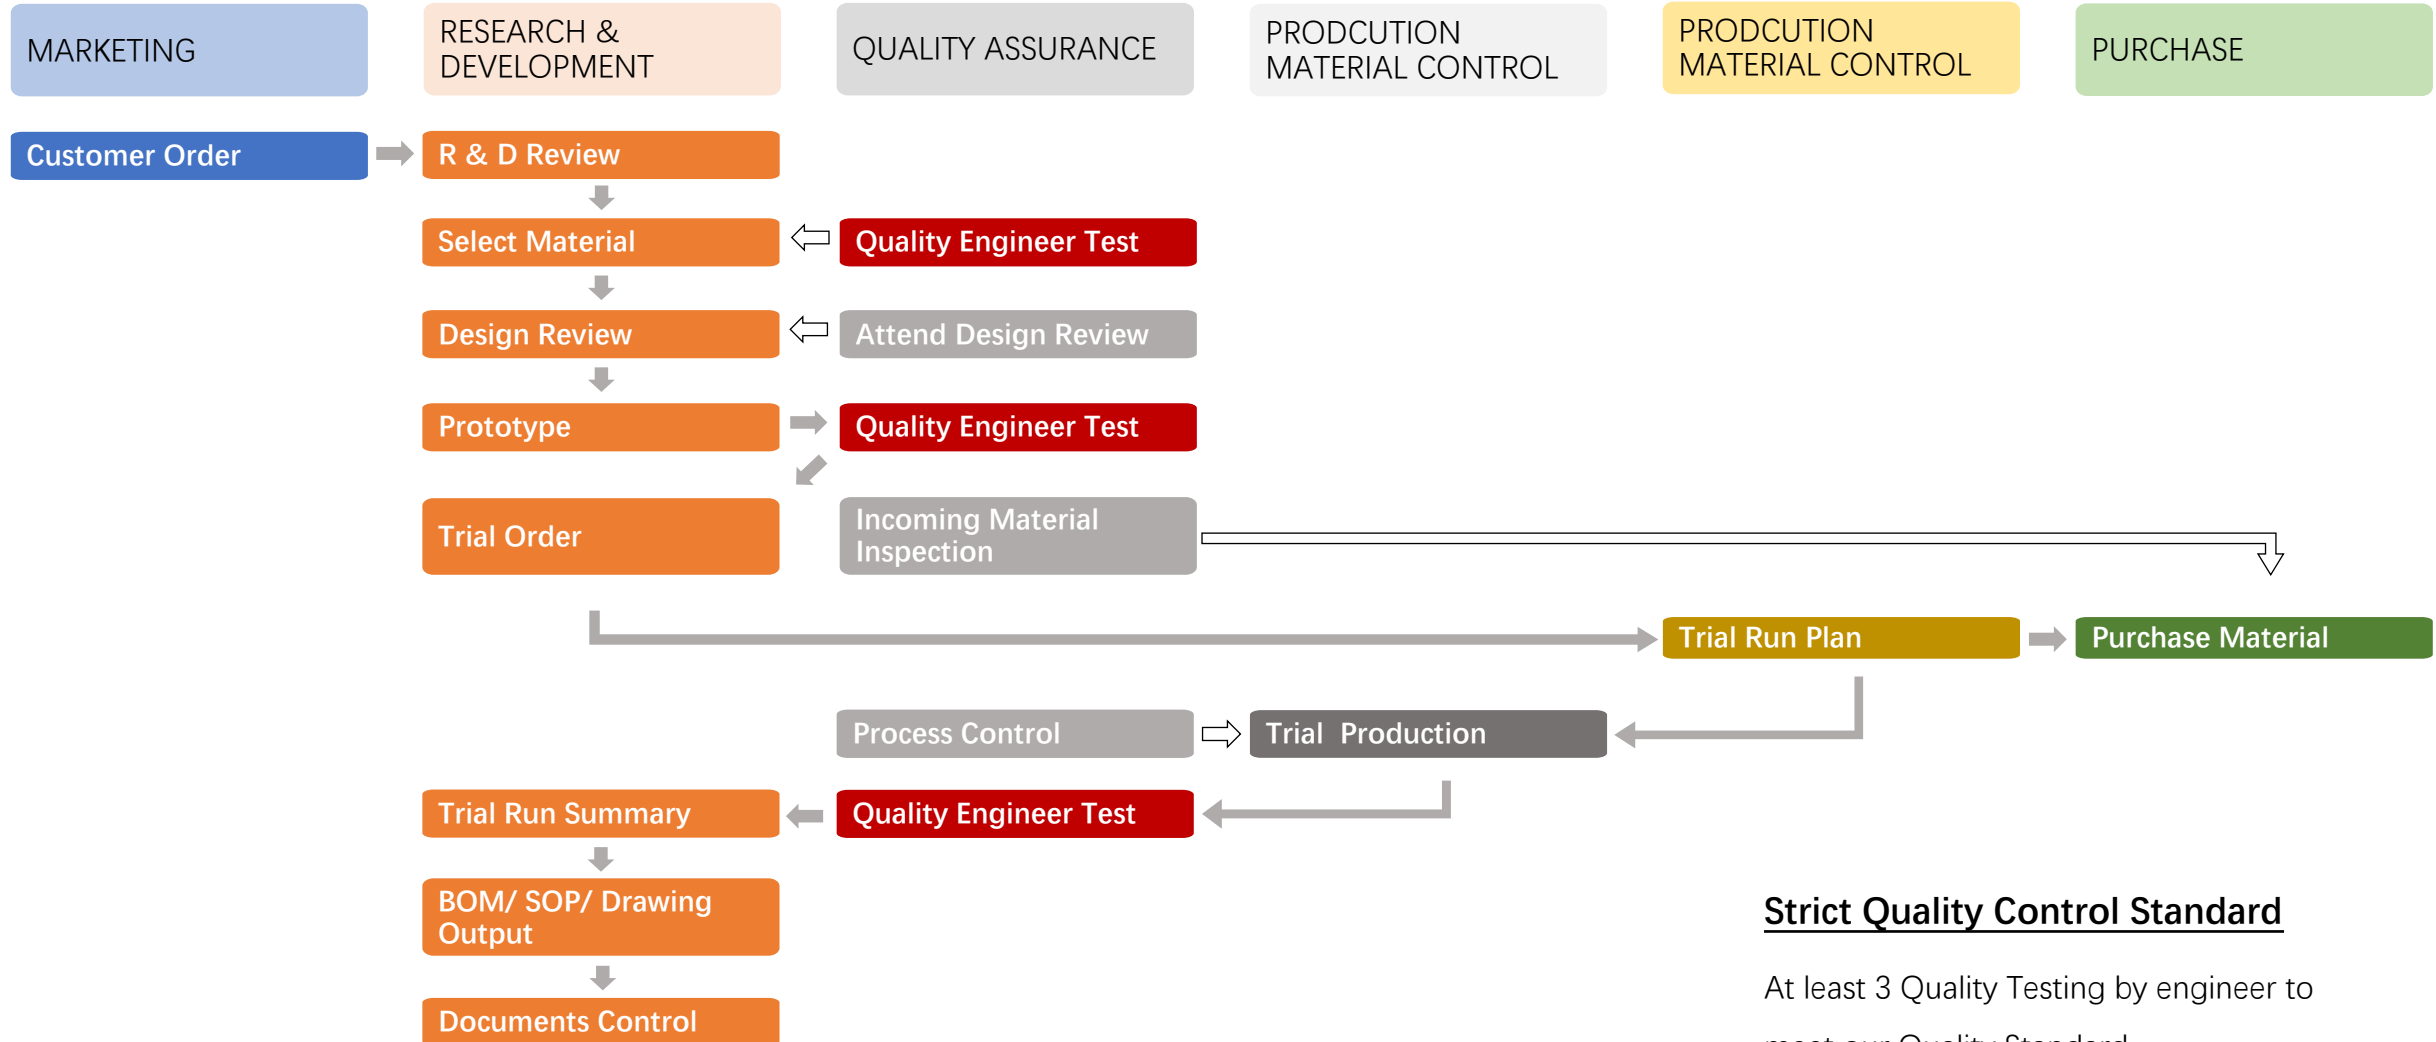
MARKETING

RESEARCH & DEVELOPMENT

QUALITY ASSURANCE

PRODCUTION MATERIAL CONTROL

PRODCUTION MATERIAL CONTROL

PURCHASE

Customer Order

R & D Review

Select Material

Quality Engineer Test

Design Review

Attend Design Review

Prototype

Quality Engineer Test

Trial Order

Incoming Material Inspection

Trial Run Plan

Purchase Material

Process Control

Trial Production

Trial Run Summary

Quality Engineer Test

BOM/ SOP/ Drawing Output

Documents Control

Strict Quality Control Standard

At least 3 Quality Testing by engineer to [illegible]